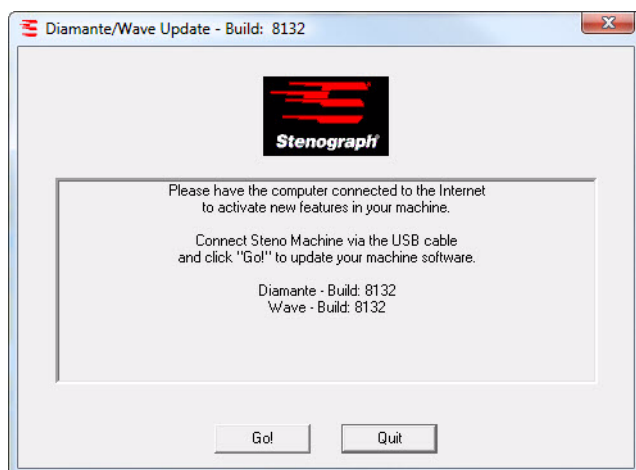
Diamante/Wave Update - Build: 8132

Stenograph

Please have the computer connected to the Internet to activate new features in your machine.

Connect Steno Machine via the USB cable and click "Go!" to update your machine software.

Diamante - Build: 8132
Wave - Build: 8132

Go!

Quit